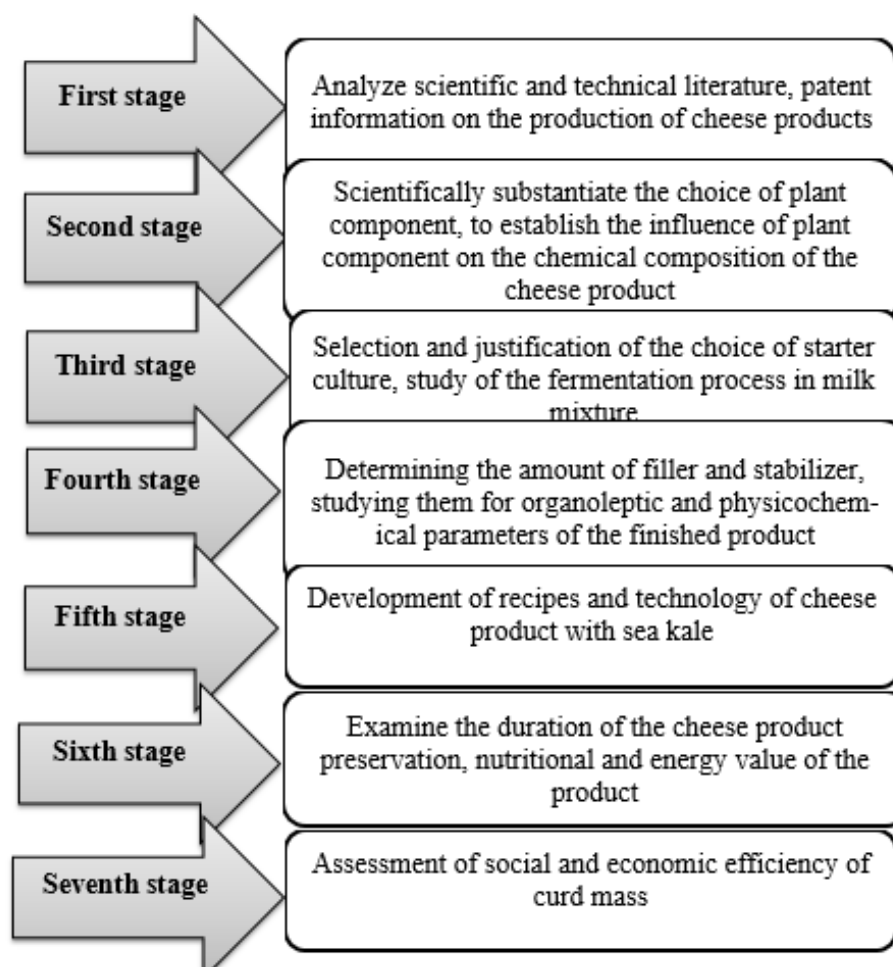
First stage

Analyze scientific and technical literature, patent information on the production of cheese products

Second stage

Scientifically substantiate the choice of plant component, to establish the influence of plant component on the chemical composition of the cheese product

Third stage

Selection and justification of the choice of starter culture, study of the fermentation process in milk mixture

Fourth stage

Determining the amount of filler and stabilizer, studying them for organoleptic and physicochemical parameters of the finished product

Fifth stage

Development of recipes and technology of cheese product with sea kale

Sixth stage

Examine the duration of the cheese product preservation, nutritional and energy value of the product

Seventh stage

Assessment of social and economic efficiency of curd mass